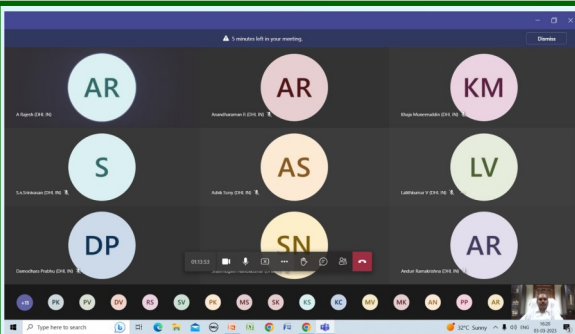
5 minutes left in your meeting.

Dismiss

AR
A Rajesh (DHI, IN)

AR
Anantharaman K (DHI, IN)

KM
Khaja Muneeruddin (DHI, IN)

S
S.n Srinivasan (DHI, IN)

AS
Ashok Sony (DHI, IN)

LV
Lalithkumar V (DHI, IN)

DP
Damodhara Prabhu (DHI, IN)

SN
Sharmugam Nataraja (DHI, IN)

AR
Ambati Ramakrishna (DHI, IN)

01:13:53

+31 PK PV DV RS SV PK MS SK KS KC MV MK AN PP AR

Type here to search

32°C Sunny

ENG

15:23
03-03-2023